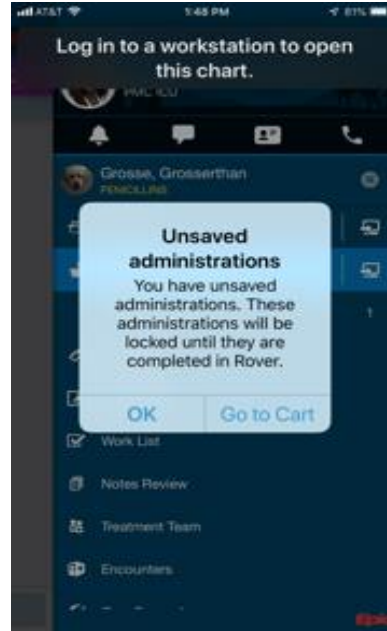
AT&T 1:48 PM 81%

Log in to a workstation to open this chart.

PMC ICU

Grosse, Grosserthan

FEMCILLING

Unsaved administrations

You have unsaved administrations. These administrations will be locked until they are completed in Rover.

OK

Go to Cart

Work List

Notes Review

Treatment Team

Encounters